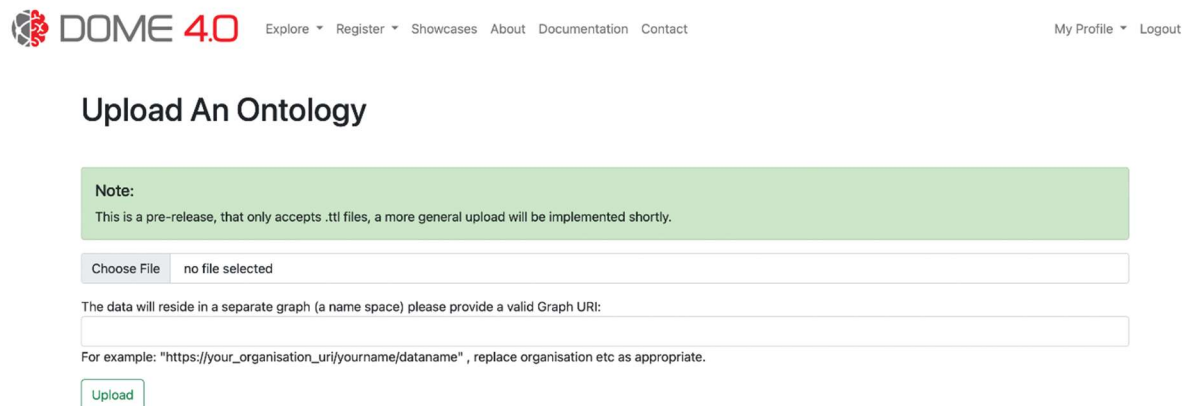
DOME 4.0 Explore ▾ Register ▾ Showcases About Documentation Contact My Profile ▾ Logout

Upload An Ontology

Note:
This is a pre-release, that only accepts .ttl files, a more general upload will be implemented shortly.

Choose File no file selected

The data will reside in a separate graph (a name space) please provide a valid Graph URI:

For example: "https://your_organisation_uri/yourname/dataname" , replace organisation etc as appropriate.

Upload